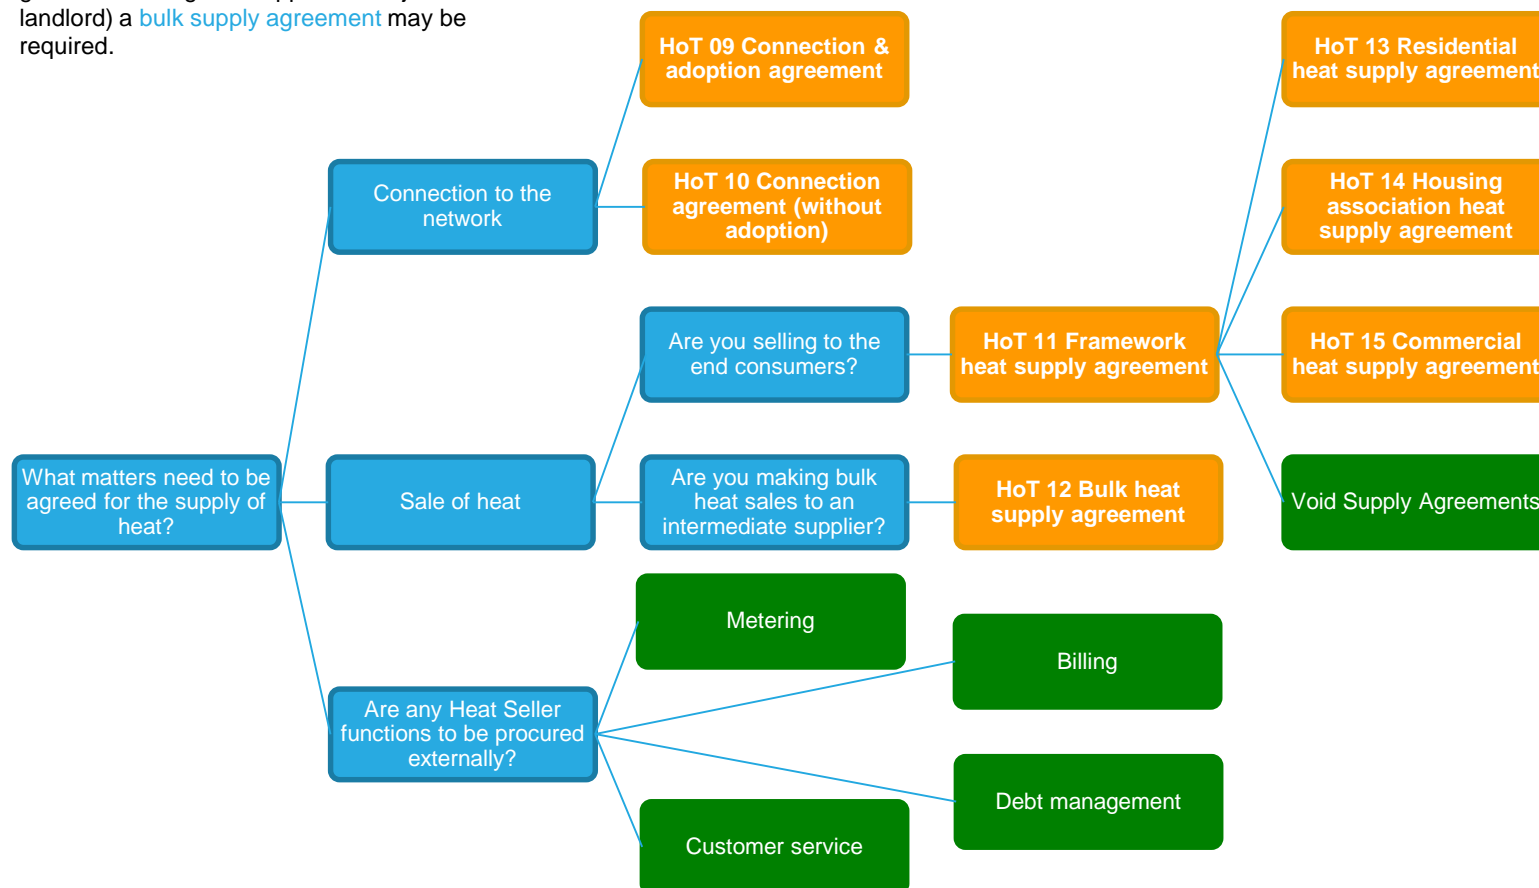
landlord) a bulk supply agreement may be required.

What matters need to be agreed for the supply of heat?

Connection to the network

Sale of heat

Are any Heat Seller functions to be procured externally?

HoT 09 Connection & adoption agreement

HoT 10 Connection agreement (without adoption)

Are you selling to the end consumers?

Are you making bulk heat sales to an intermediate supplier?

HoT 11 Framework heat supply agreement

HoT 12 Bulk heat supply agreement

HoT 13 Residential heat supply agreement

HoT 14 Housing association heat supply agreement

HoT 15 Commercial heat supply agreement

Void Supply Agreements

Metering

Billing

Debt management

Customer service